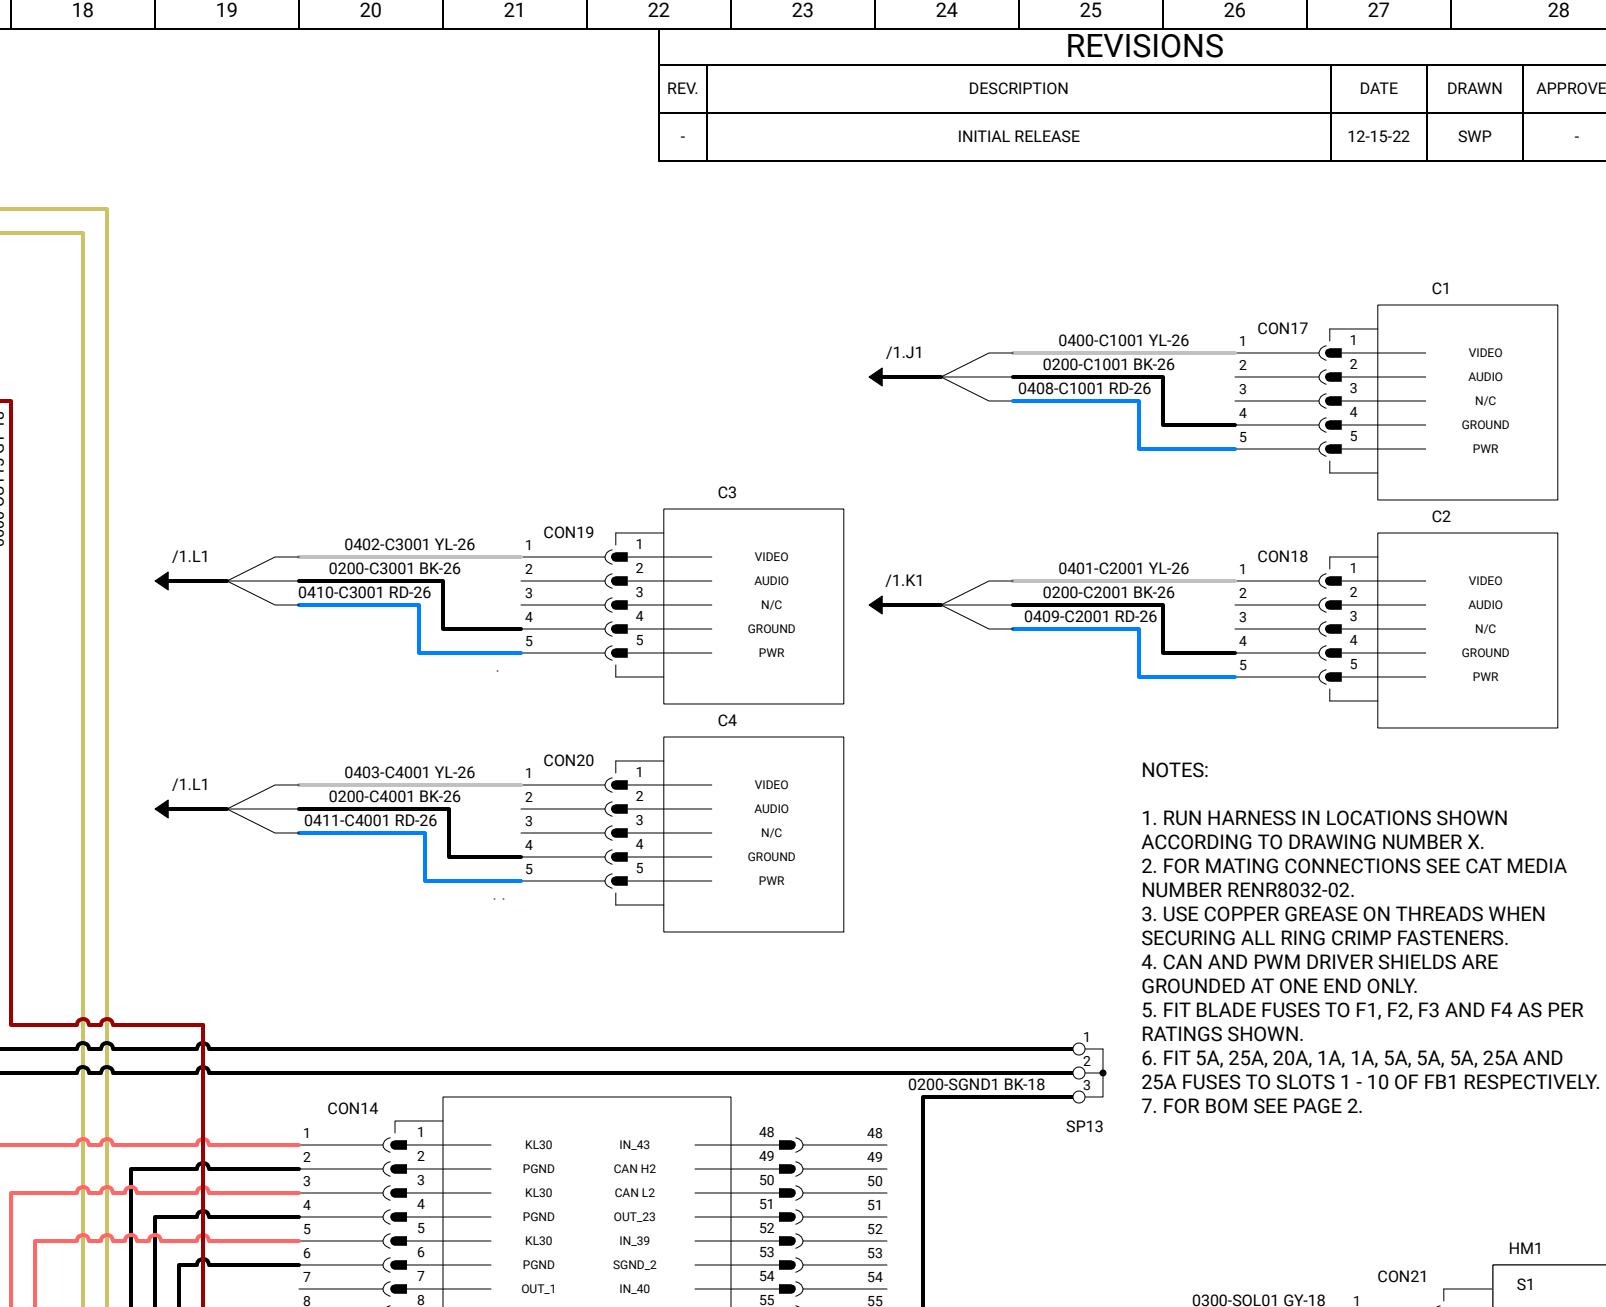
18 19 20 21 22 23 24 25 26 27 28

REVISIONS

| REV. | DESCRIPTION | DATE | DRAWN | APPROVE |
|---|---|---|---|---|
| - | INITIAL RELEASE | 12-15-22 | SWP | - |

C1
CON17
/1.J1
0400-C1001 YL-26
0200-C1001 BK-26
0408-C1001 RD-26
1 2 3 4 5
1 2 3 4 5
VIDEO
AUDIO
N/C
GROUND
PWR

C3
CON19
/1.L1
0402-C3001 YL-26
0200-C3001 BK-26
0410-C3001 RD-26
1 2 3 4 5
1 2 3 4 5
VIDEO
AUDIO
N/C
GROUND
PWR

C2
CON18
/1.K1
0401-C2001 YL-26
0200-C2001 BK-26
0409-C2001 RD-26
1 2 3 4 5
1 2 3 4 5
VIDEO
AUDIO
N/C
GROUND
PWR

C4
CON20
/1.L1
0403-C4001 YL-26
0200-C4001 BK-26
0411-C4001 RD-26
1 2 3 4 5
1 2 3 4 5
VIDEO
AUDIO
N/C
GROUND
PWR

NOTES:

1. RUN HARNESS IN LOCATIONS SHOWN ACCORDING TO DRAWING NUMBER X.
2. FOR MATING CONNECTIONS SEE CAT MEDIA NUMBER RENR8032-02.
3. USE COPPER GREASE ON THREADS WHEN SECURING ALL RING CRIMP FASTENERS.
4. CAN AND PWM DRIVER SHIELDS ARE GROUNDED AT ONE END ONLY.
5. FIT BLADE FUSES TO F1, F2, F3 AND F4 AS PER RATINGS SHOWN.
6. FIT 5A, 25A, 20A, 1A, 1A, 5A, 5A, 5A, 25A AND 25A FUSES TO SLOTS 1 - 10 OF FB1 RESPECTIVELY.
7. FOR BOM SEE PAGE 2.

1 2 3
0200-SGND1 BK-18
SP13

CON14
1 2 3 4 5 6 7 8
1 2 3 4 5 6 7 8
KL30 IN_43
PGND CAN H2
KL30 CAN L2
PGND OUT_23
KL30 IN_39
PGND SGND_2
OUT_1 IN_40
48 49 50 51 52 53 54 55
48 49 50 51 52 53 54 55

HM1
CON21
S1
0300-SOL01 GY-18
1